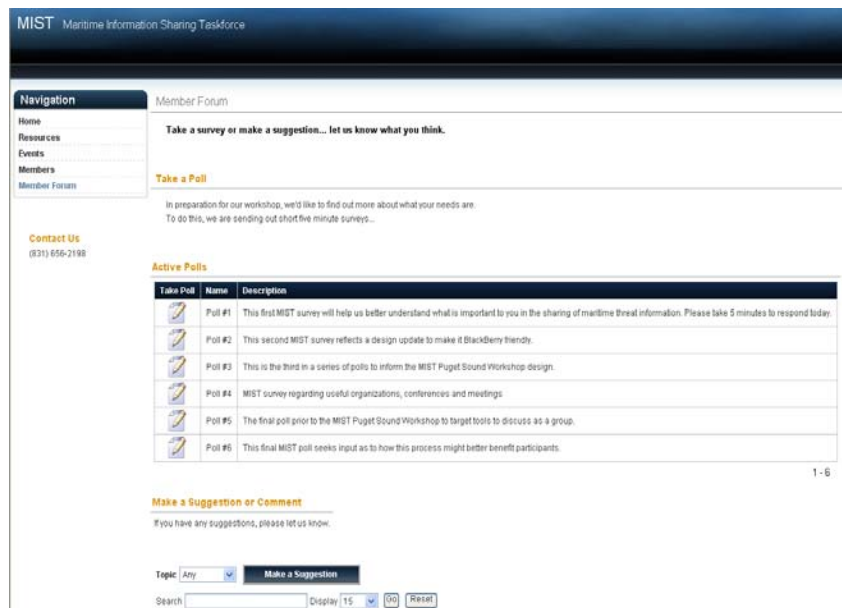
MIST Maritime Information Sharing Taskforce

Navigation
Home
Resources
Events
Members
Member Forum

Contact Us
(831) 656-2198

Member Forum

Take a survey or make a suggestion... let us know what you think.

Take a Poll

In preparation for our workshop, we'd like to find out more about what your needs are.
To do this, we are sending out short five minute surveys...

Active Polls

| Take Poll | Name | Description |
|---|---|---|
| | Poll #1 | This first MIST survey will help us better understand what is important to you in the sharing of maritime threat information. Please take 5 minutes to respond today. |
| | Poll #2 | This second MIST survey reflects a design update to make it BlackBerry friendly. |
| | Poll #3 | This is the third in a series of polls to inform the MIST Puget Sound Workshop design. |
| | Poll #4 | MIST survey regarding useful organizations, conferences and meetings |
| | Poll #5 | The final poll prior to the MIST Puget Sound Workshop to target tools to discuss as a group. |
| | Poll #6 | This final MIST poll seeks input as to how this process might better benefit participants. |

1 - 6

Make a Suggestion or Comment

If you have any suggestions, please let us know.

Topic Any Make a Suggestion

Search Display 15 Go Reset